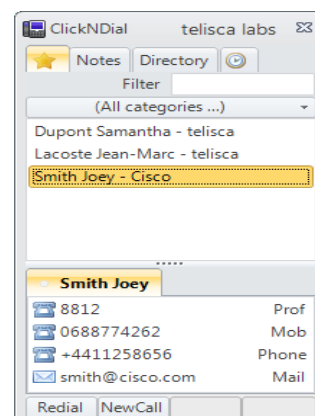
ClickNDial telisca labs

Notes Directory

Filter

(All categories ...)

Dupont Samantha - telisca
Lacoste Jean-Marc - telisca
Smith Joey - Cisco

Smith Joey

8812 Prof
0688774262 Mob
+4411258656 Phone
smith@cisco.com Mail

Redial NewCall